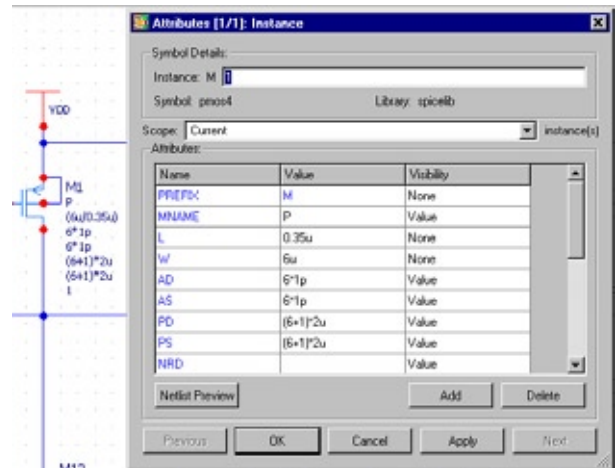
VDD

M1
P
(6u/0.35u)
6*1p
6*1p
(6+1)*2u
(6+1)*2u
1

M12

Attributes [1/1]: Instance

Symbol Details:
Instance: M 1
Symbol: pmos4
Library: spicelib

Scope: Current
instance(s)

Attributes:

| Name | Value | Visibility |
|---|---|---|
| PREFIX | M | None |
| MNAME | P | Value |
| L | 0.35u | None |
| W | 6u | None |
| AD | 6*1p | Value |
| AS | 6*1p | Value |
| PD | (6+1)*2u | Value |
| PS | (6+1)*2u | Value |
| NRD | | Value |

Netlist Preview
Add
Delete

Previous
OK
Cancel
Apply
Next